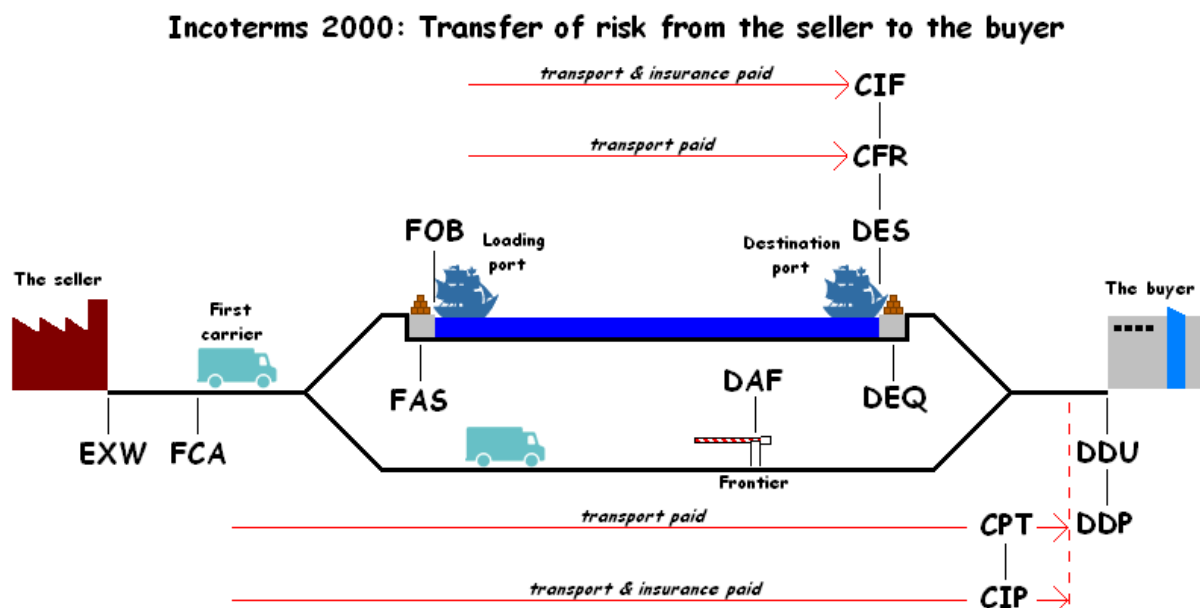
Incoterms 2000: Transfer of risk from the seller to the buyer

transport & insurance paid

CIF

transport paid

CFR

FOB

Loading port

Destination port

DES

The seller

First carrier

The buyer

FAS

DAF

DEQ

EXW

FCA

DDU

Frontier

transport paid

CPT

DDP

transport & insurance paid

CIP